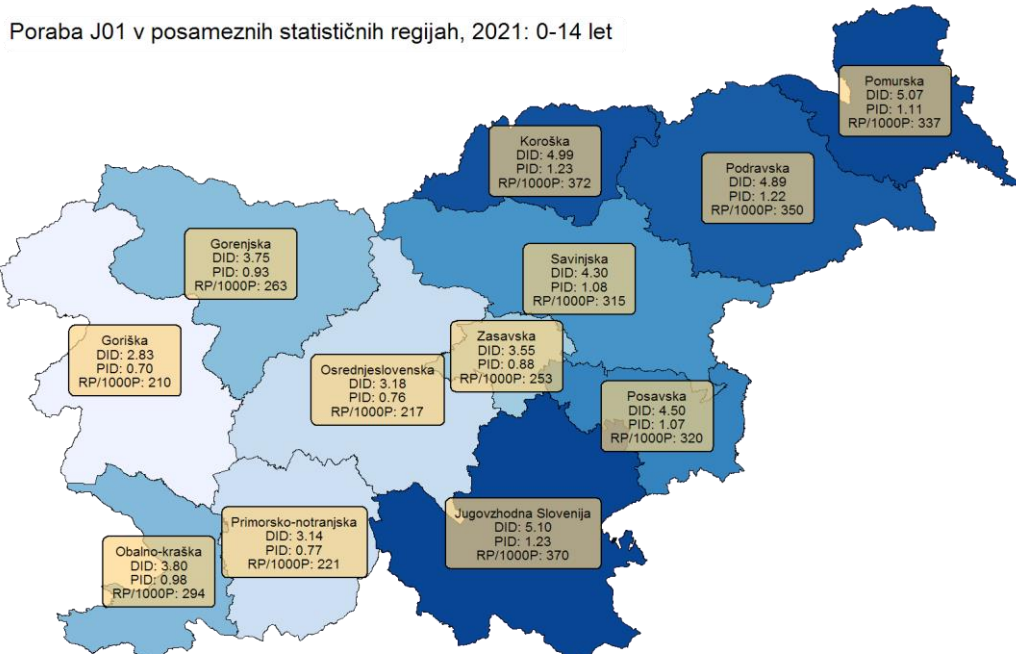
Poraba J01 v posameznih statističnih regijah, 2021: 0-14 let

Pomurska
DID: 5.07
PID: 1.11
RP/1000P: 337

Koroška
DID: 4.99
PID: 1.23
RP/1000P: 372

Podravska
DID: 4.89
PID: 1.22
RP/1000P: 350

Gorenjska
DID: 3.75
PID: 0.93
RP/1000P: 263

Savinjska
DID: 4.30
PID: 1.08
RP/1000P: 315

Goriška
DID: 2.83
PID: 0.70
RP/1000P: 210

Zasavska
DID: 3.55
PID: 0.88
RP/1000P: 253

Osrednjeslovenska
DID: 3.18
PID: 0.76
RP/1000P: 217

Posavska
DID: 4.50
PID: 1.07
RP/1000P: 320

Jugovzhodna Slovenija
DID: 5.10
PID: 1.23
RP/1000P: 370

Primorsko-notranjska
DID: 3.14
PID: 0.77
RP/1000P: 221

Obalno-kraška
DID: 3.80
PID: 0.98
RP/1000P: 294